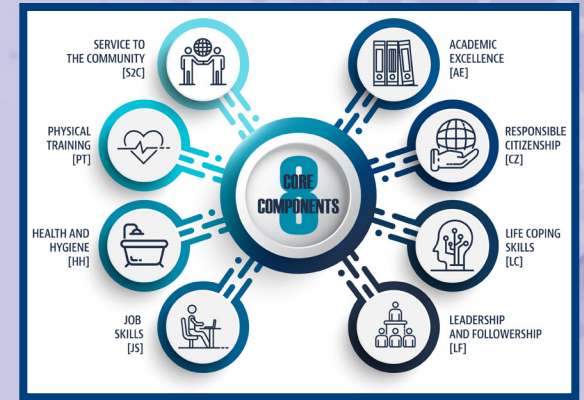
8 CORE COMPONENTS

SERVICE TO THE COMMUNITY [S2C]

PHYSICAL TRAINING [PT]

HEALTH AND HYGIENE [HH]

JOB SKILLS [JS]

ACADEMIC EXCELLENCE [AE]

RESPONSIBLE CITIZENSHIP [CZ]

LIFE COPING SKILLS [LC]

LEADERSHIP AND FOLLOWERSHIP [LF]